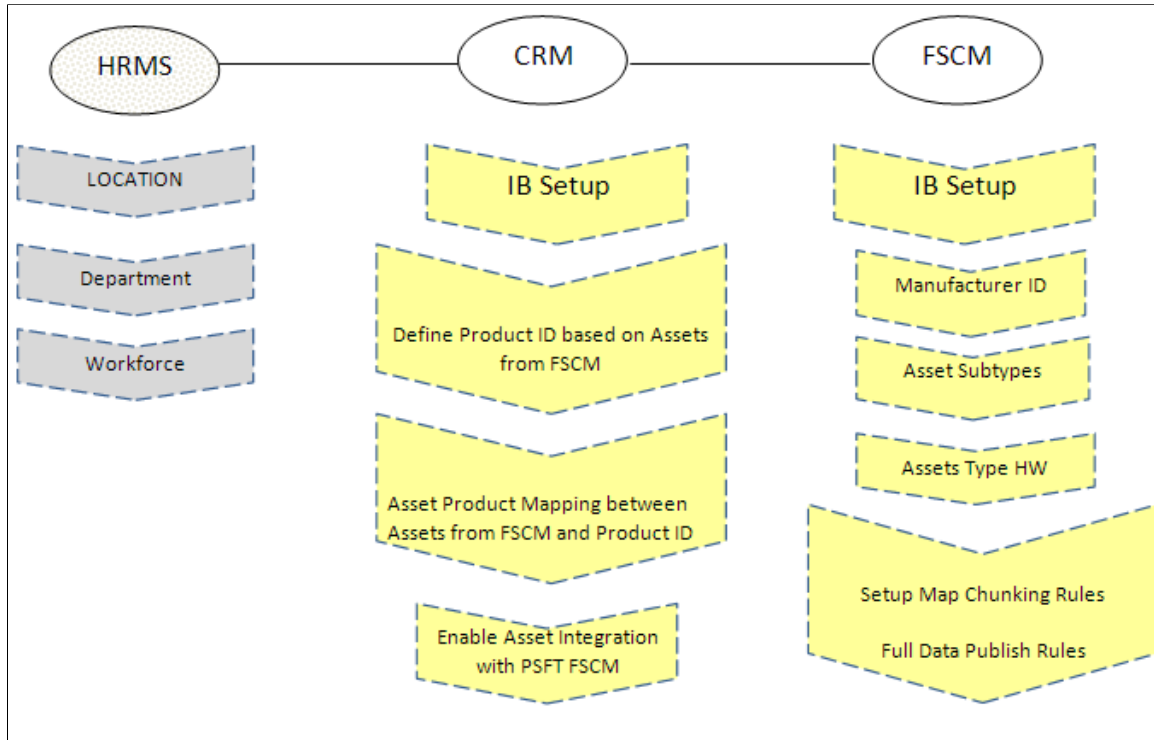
HRMS

CRM

FSCM

LOCATION

Department

Workforce

IB Setup

Define Product ID based on Assets from FSCM

Asset Product Mapping between Assets from FSCM and Product ID

Enable Asset Integration with PSFT FSCM

IB Setup

Manufacturer ID

Asset Subtypes

Assets Type HW

Setup Map Chunking Rules

Full Data Publish Rules